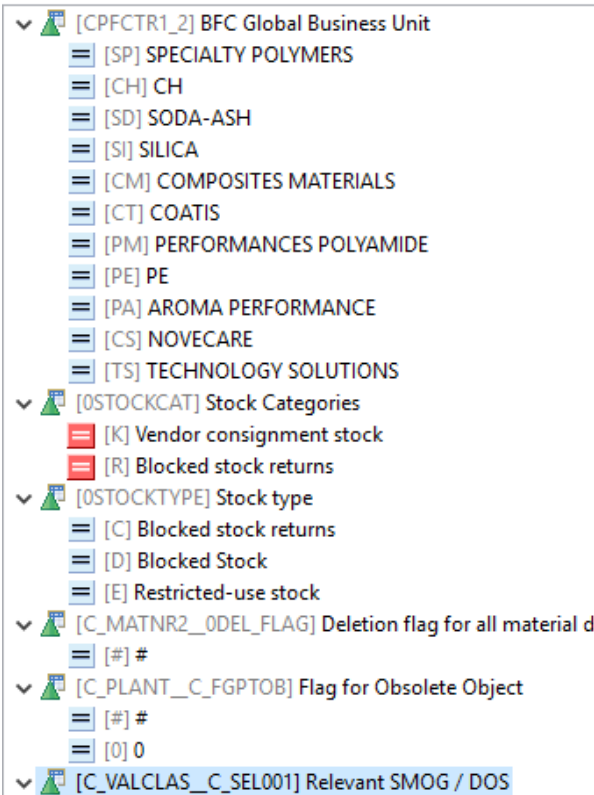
[CPFCTR1_2] BFC Global Business Unit
[SP] SPECIALTY POLYMERS
[CH] CH
[SD] SODA-ASH
[SI] SILICA
[CM] COMPOSITES MATERIALS
[CT] COATIS
[PM] PERFORMANCES POLYAMIDE
[PE] PE
[PA] AROMA PERFORMANCE
[CS] NOVECARE
[TS] TECHNOLOGY SOLUTIONS
[0STOCKCAT] Stock Categories
[K] Vendor consignment stock
[R] Blocked stock returns
[0STOCKTYPE] Stock type
[C] Blocked stock returns
[D] Blocked Stock
[E] Restricted-use stock
[C_MATNR2__0DEL_FLAG] Deletion flag for all material d
[#] #
[C_PLANT__C_FGPTOB] Flag for Obsolete Object
[#] #
[0] 0
[C_VALCLAS__C_SEL001] Relevant SMOG / DOS